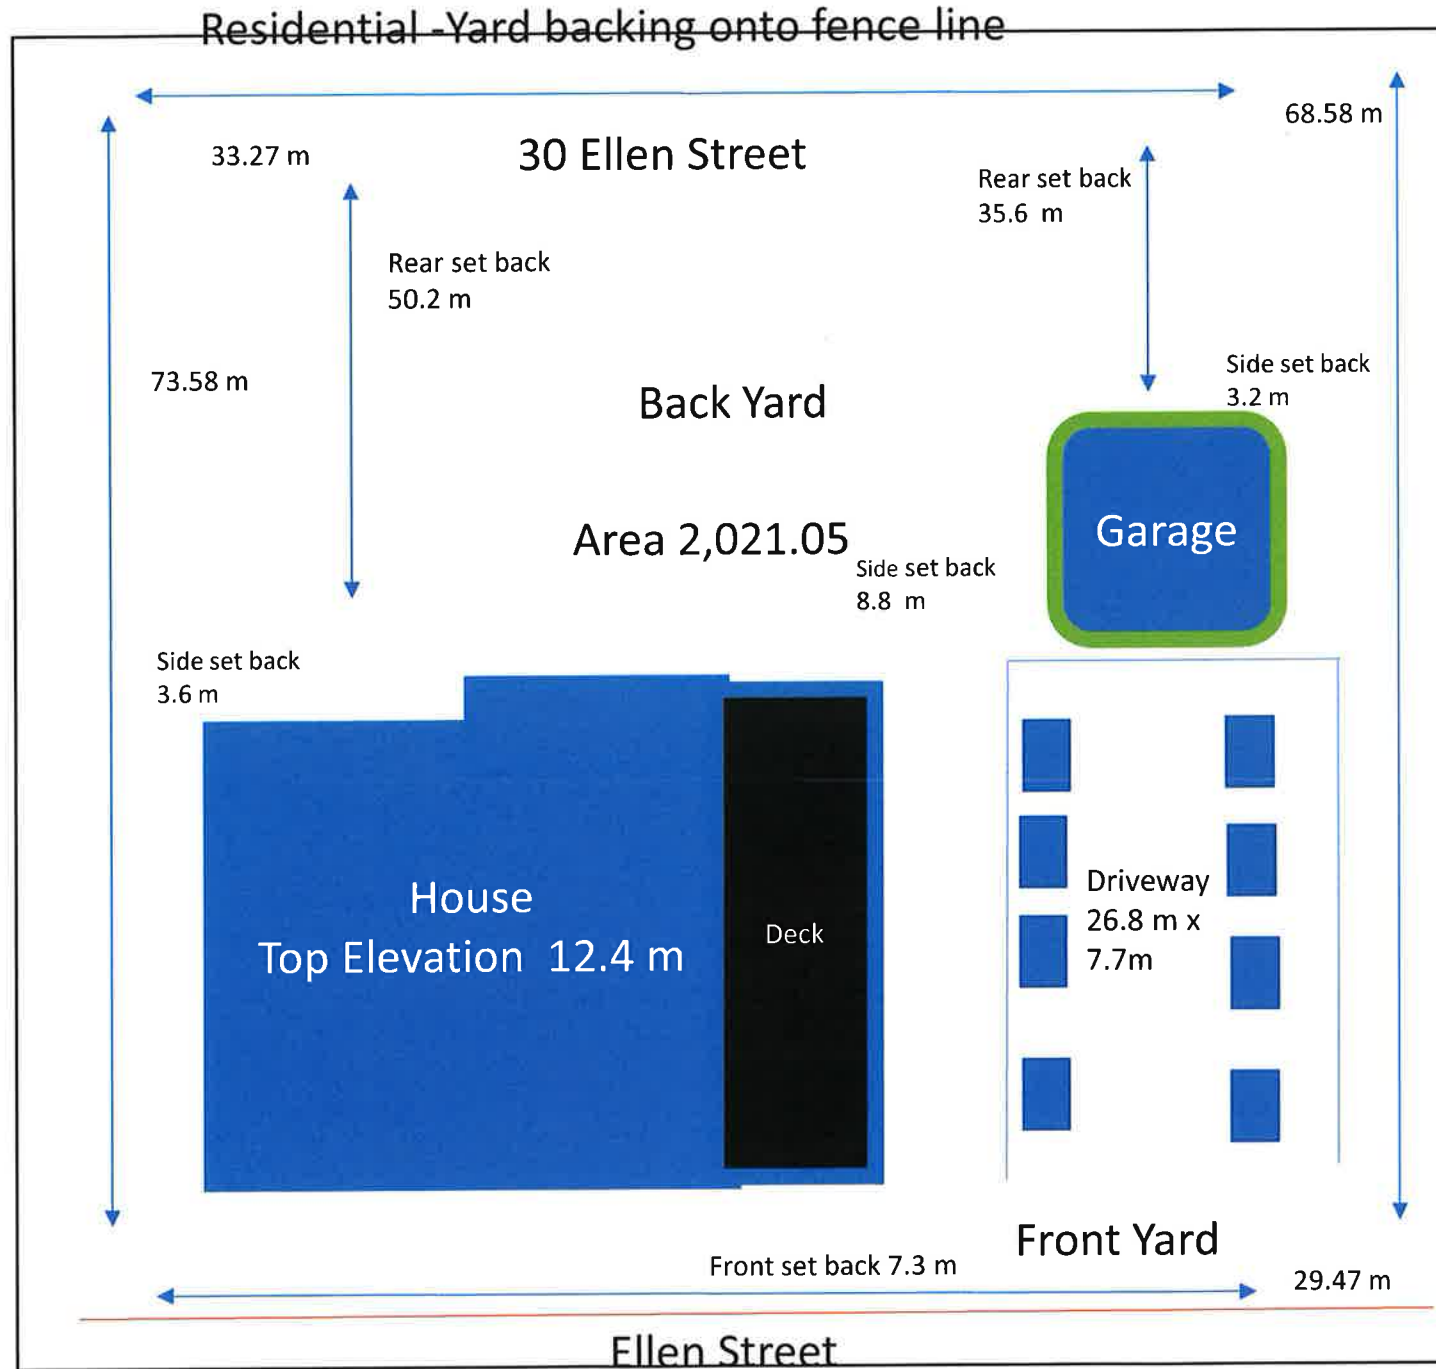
Residential -Yard backing onto fence line

68.58 m

33.27 m

30 Ellen Street

Rear set back
35.6 m

Rear set back
50.2 m

73.58 m

Side set back
3.2 m

Back Yard

Garage

Area 2,021.05

Side set back
8.8 m

Side set back
3.6 m

House
Top Elevation 12.4 m

Deck

Driveway
26.8 m x
7.7m

Front Yard

Front set back 7.3 m

29.47 m

Ellen Street